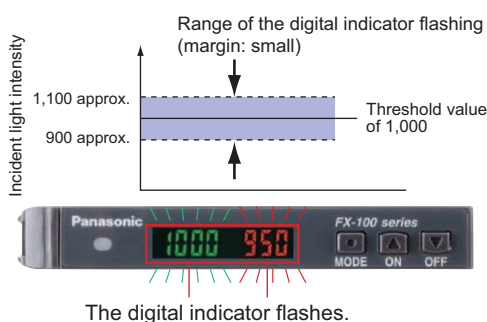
Range of the digital indicator flashing (margin: small)

Incident light intensity

1,100 approx.

900 approx.

Threshold value of 1,000

Panasonic

FX-100 series

1000 950

MODE ON OFF

The digital indicator flashes.